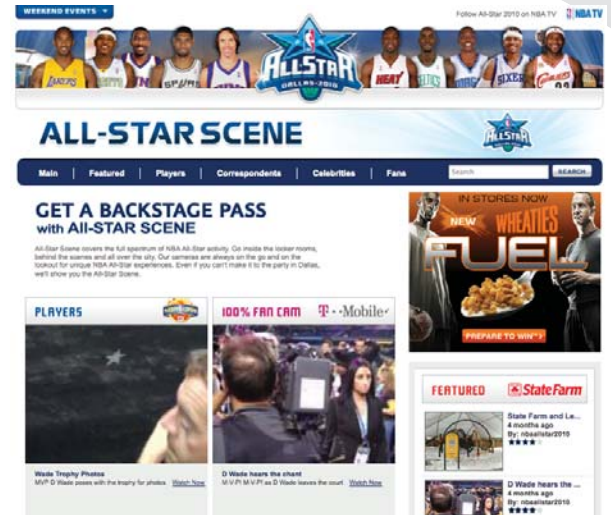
WEEKEND EVENTS

Follow All-Star 2010 on NBA TV

NBA TV

LAKERS

HEAT

SIXERS

ALL STAR DALLAS 2010

ALL-STAR SCENE

Main | Featured | Players | Correspondents | Celebrities | Fans

Search

SEARCH

GET A BACKSTAGE PASS with ALL-STAR SCENE

All-Star Scene covers the full spectrum of NBA All-Star activity. Go inside the locker rooms, behind the scenes and all over the city. Our cameras are always on the go and on the lookout for unique NBA All-Star experiences. Even if you can't make it to the party in Dallas, we'll show you the All-Star Scene.

IN STORES NOW

NEW WHEATIES FUEL

PREPARE TO WIN

PLAYERS

100% FAN CAM

T-Mobile

Wade Trophy Photos

MVP D Wade poses with the trophy for photos. Watch Now

D Wade hears the chant

M-V-P! M-V-P! as D Wade leaves the court. Watch Now

FEATURED

State Farm

State Farm and Le...

1 month ago

By: nbaallstar2010

D Wade hears the ...

1 month ago

By: nbaallstar2010